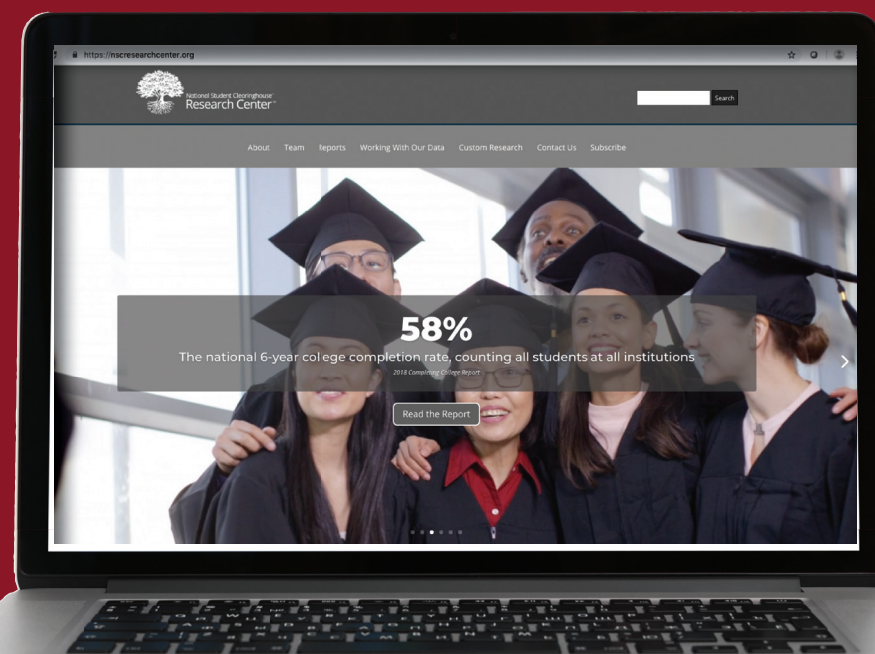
https://nscresearchcenter.org

National Student Clearinghouse Research Center

Search

About Team Reports Working With Our Data Custom Research Contact Us Subscribe

58%

The national 6-year college completion rate, counting all students at all institutions

2018 Completing College Report

Read the Report